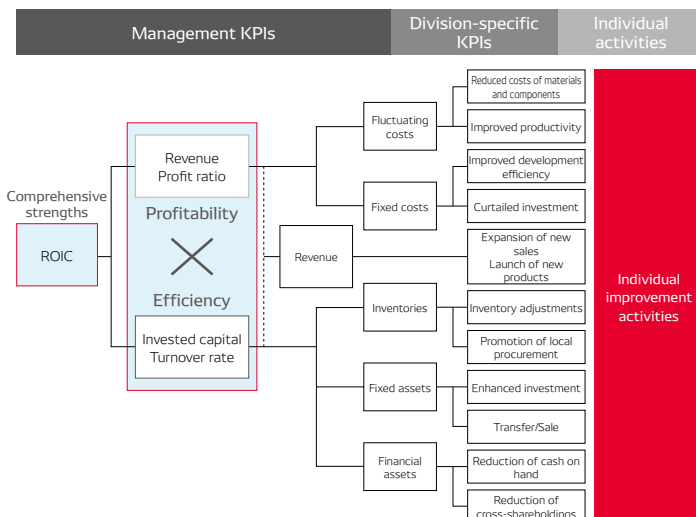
Management KPIs

Division-specific KPIs

Individual activities

Comprehensive strengths

ROIC

Revenue Profit ratio

Profitability

Efficiency

Invested capital Turnover rate

Fluctuating costs

Fixed costs

Revenue

Inventories

Fixed assets

Financial assets

Reduced costs of materials and components

Improved productivity

Improved development efficiency

Curtailed investment

Expansion of new sales Launch of new products

Inventory adjustments

Promotion of local procurement

Enhanced investment

Transfer/Sale

Reduction of cash on hand

Reduction of cross-shareholdings

Individual improvement activities